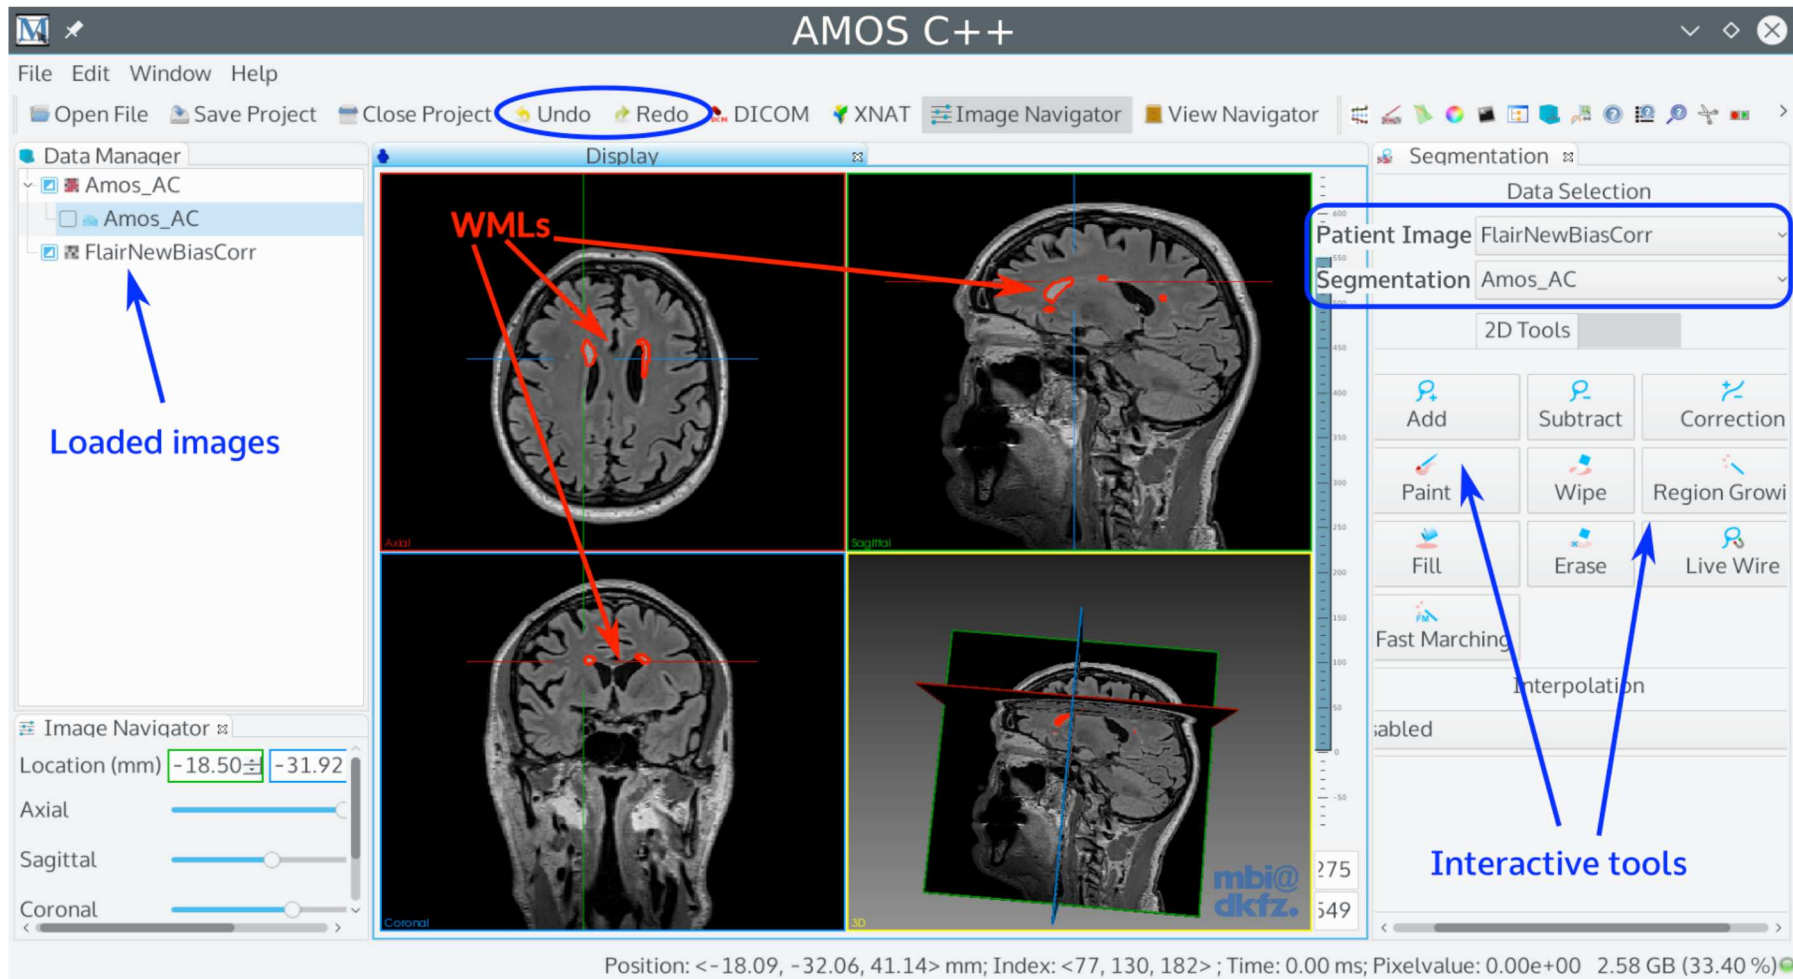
AMOS C++

File Edit Window Help

Open File Save Project Close Project Undo Redo DICOM XNAT Image Navigator View Navigator

Data Manager
Amos_AC
Amos_AC
FlairNewBiasCorr

Loaded images

Display

WMLs

Axial
Sagittal
Coronal
3D

mbi@
dkfz.

275
549

Image Navigator
Location (mm) -18.50 -31.92
Axial
Sagittal
Coronal

Segmentation
Data Selection
Patient Image FlairNewBiasCorr
Segmentation Amos_AC
2D Tools
Add Subtract Correction
Paint Wipe Region Growi
Fill Erase Live Wire
Fast Marching
Interpolation
abled

Interactive tools

Position: <-18.09, -32.06, 41.14> mm; Index: <77, 130, 182> ; Time: 0.00 ms; Pixelvalue: 0.00e+00 2.58 GB (33.40 %)